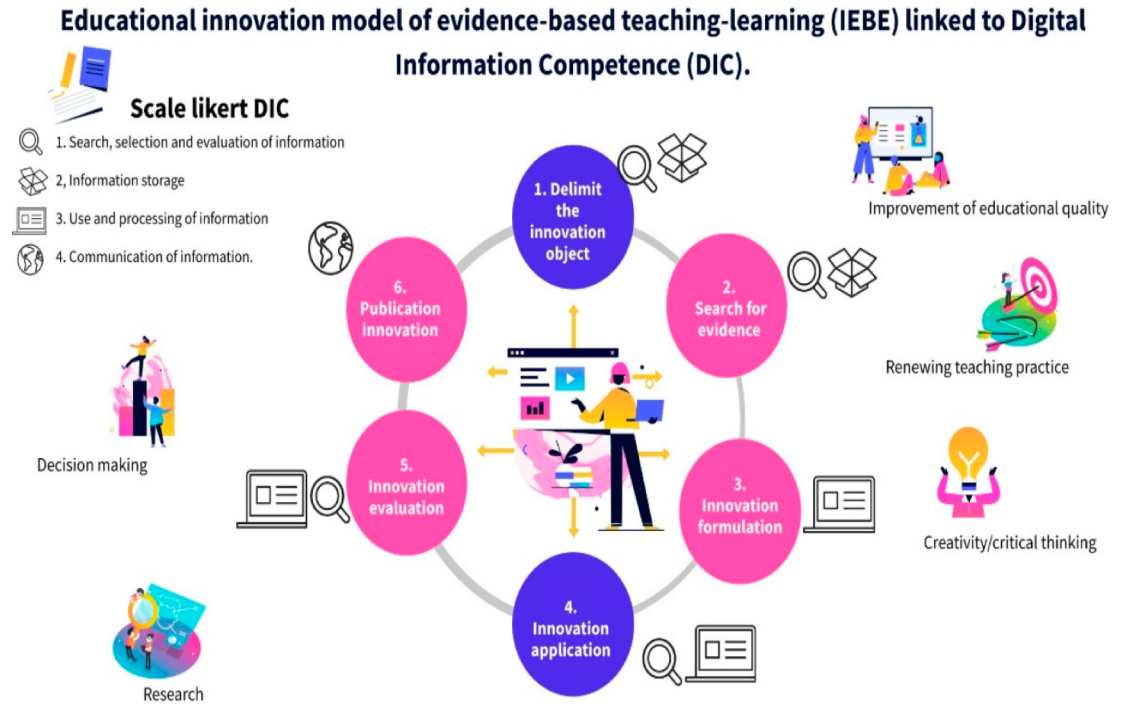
Educational innovation model of evidence-based teaching-learning (IEBE) linked to Digital Information Competence (DIC).

Scale likert DIC

1. Search, selection and evaluation of information

2, Information storage

3. Use and processing of information

4. Communication of information.

1. Delimit the innovation object

2. Search for evidence

3. Innovation formulation

4. Innovation application

5. Innovation evaluation

6. Publication innovation

Improvement of educational quality

Renewing teaching practice

Creativity/critical thinking

Decision making

Research